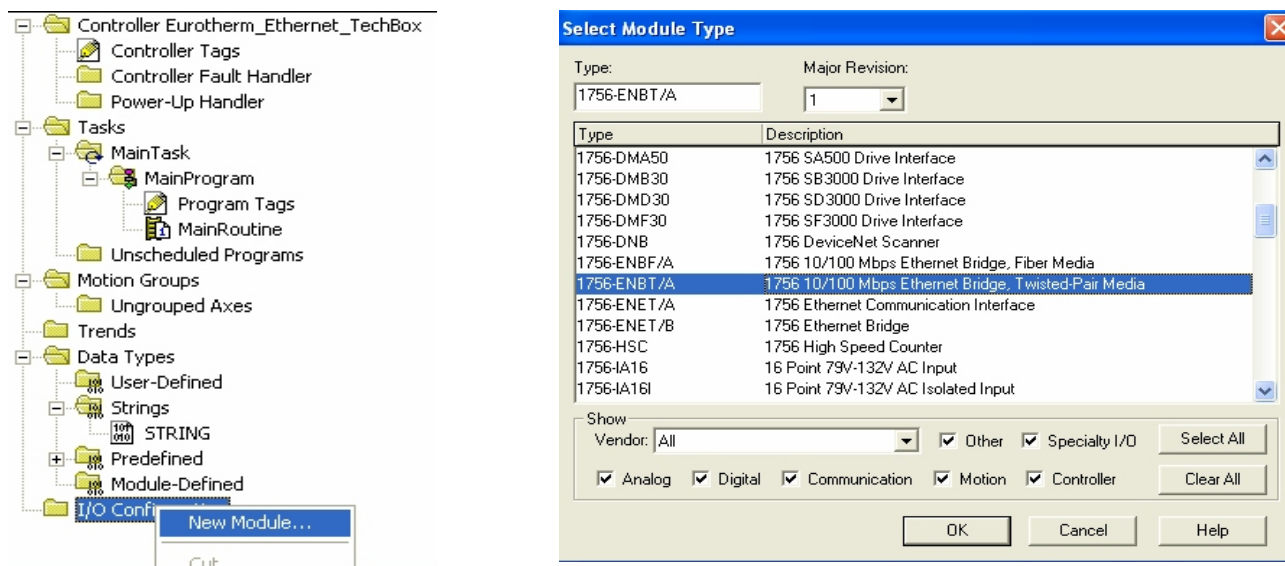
Controller Eurotherm_Ethernet_TechBox
Controller Tags
Controller Fault Handler
Power-Up Handler
Tasks
MainTask
MainProgram
Program Tags
MainRoutine
Unscheduled Programs
Motion Groups
Ungrouped Axes
Trends
Data Types
User-Defined
Strings
STRING
Predefined
Module-Defined
I/O Confi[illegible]
New Module...
Cut

Select Module Type

Type:
1756-ENBT/A
Major Revision:
1

| Type | Description |
|---|---|
| 1756-DMA50 | 1756 SA500 Drive Interface |
| 1756-DMB30 | 1756 SB3000 Drive Interface |
| 1756-DMD30 | 1756 SD3000 Drive Interface |
| 1756-DMF30 | 1756 SF3000 Drive Interface |
| 1756-DNB | 1756 DeviceNet Scanner |
| 1756-ENBF/A | 1756 10/100 Mbps Ethernet Bridge, Fiber Media |
| 1756-ENBT/A | 1756 10/100 Mbps Ethernet Bridge, Twisted-Pair Media |
| 1756-ENET/A | 1756 Ethernet Communication Interface |
| 1756-ENET/B | 1756 Ethernet Bridge |
| 1756-HSC | 1756 High Speed Counter |
| 1756-IA16 | 16 Point 79V-132V AC Input |
| 1756-IA16I | 16 Point 79V-132V AC Isolated Input |

Show
Vendor: All
Other
Specialty I/O
Select All
Analog
Digital
Communication
Motion
Controller
Clear All
OK
Cancel
Help